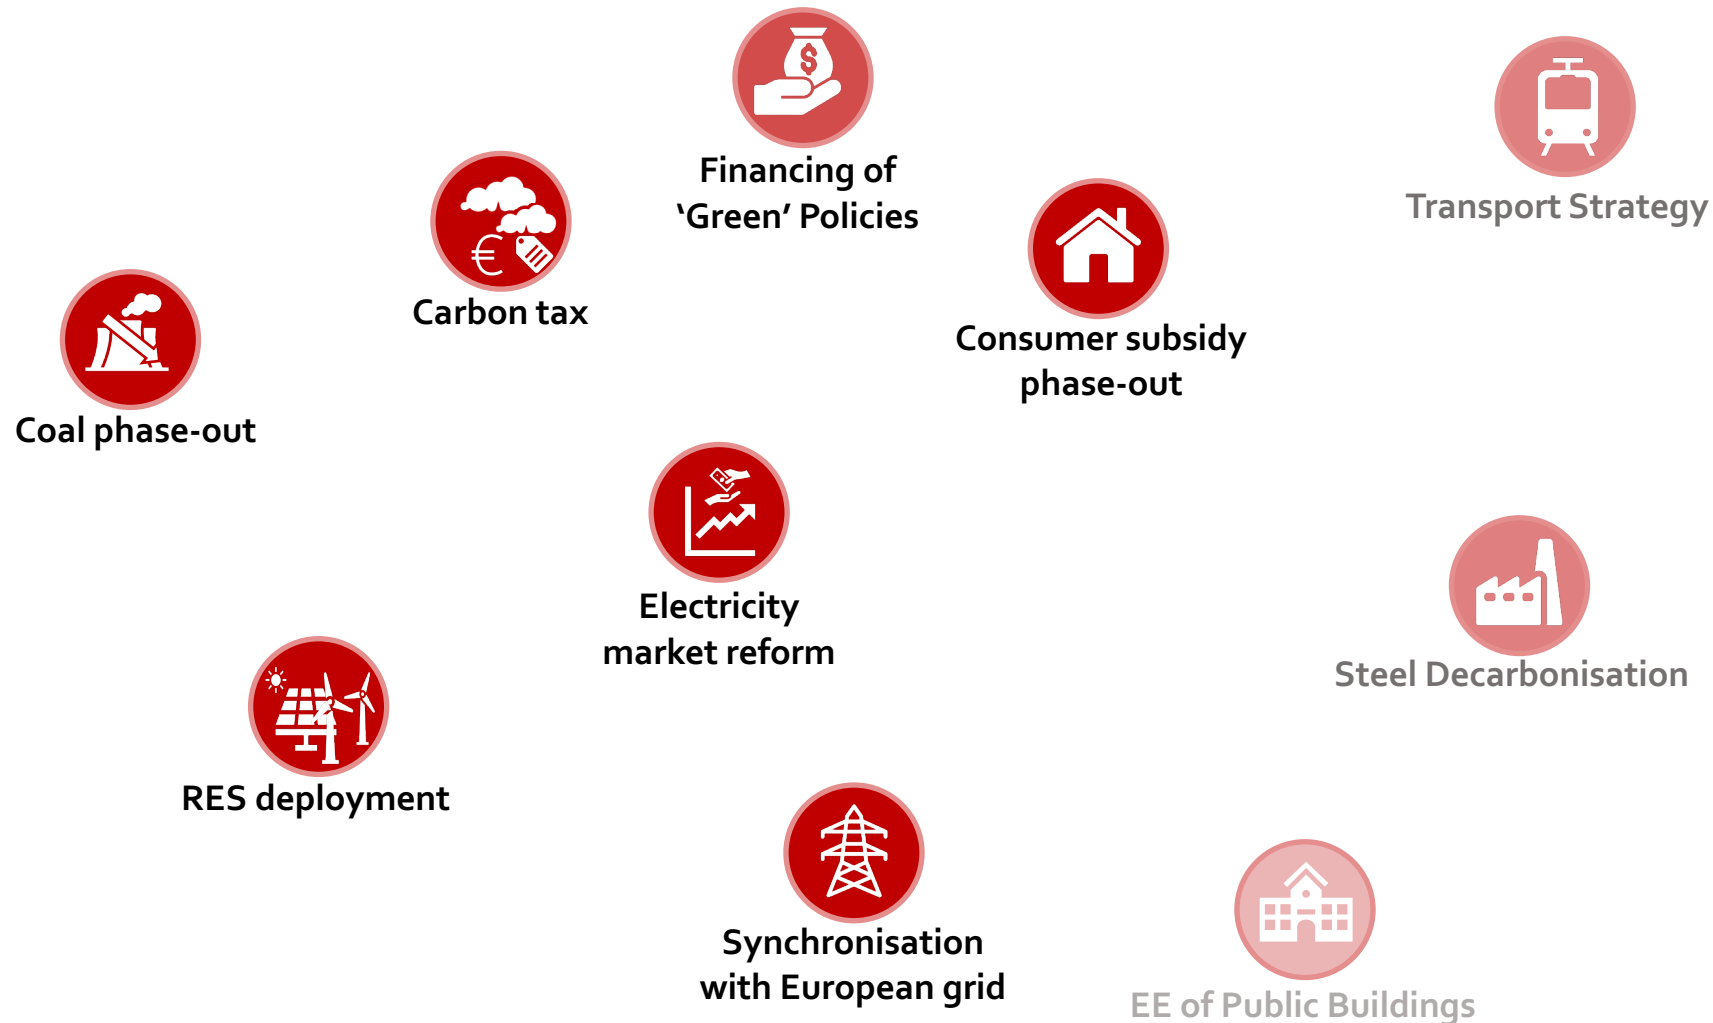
Financing of 'Green' Policies

Transport Strategy

Carbon tax

Consumer subsidy phase-out

Coal phase-out

Electricity market reform

Steel Decarbonisation

RES deployment

Synchronisation with European grid

EE of Public Buildings